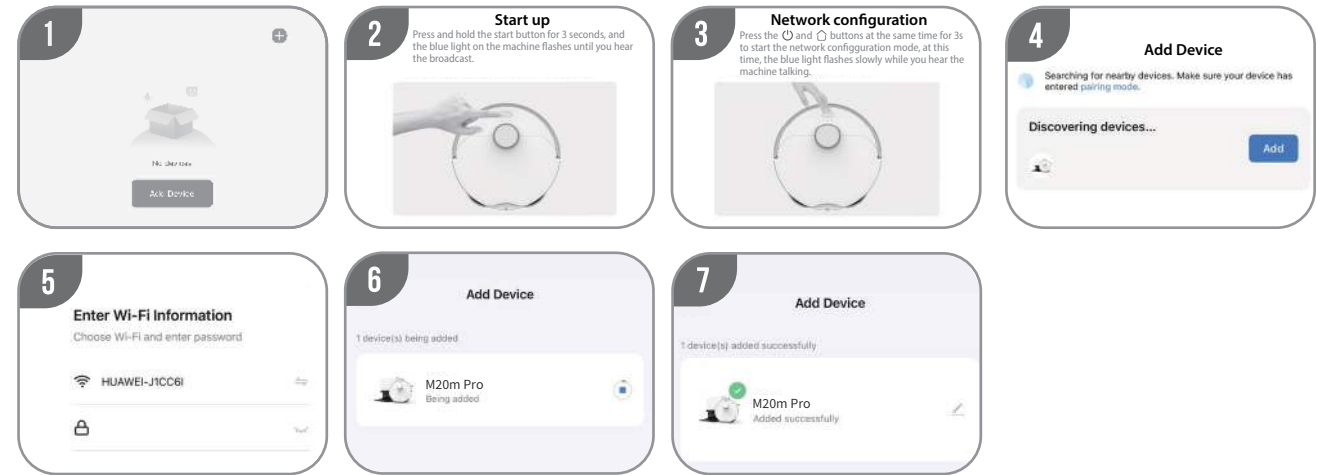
1

No devices

Add Device

2

Start up

Press and hold the start button for 3 seconds, and the blue light on the machine flashes until you hear the broadcast.

3

Network configuration

Press the ⏻ and ⌂ buttons at the same time for 3s to start the network configguration mode, at this time, the blue light flashes slowly while you hear the machine talking.

4

Add Device

Searching for nearby devices. Make sure your device has entered pairing mode.

Discovering devices...

Add

5

Enter Wi-Fi Information

Choose Wi-Fi and enter password

HUAWEI-J1CC6I

6

Add Device

1 device(s) being added

M20m Pro

Being added

7

Add Device

1 device(s) added successfully

M20m Pro

Added successfully